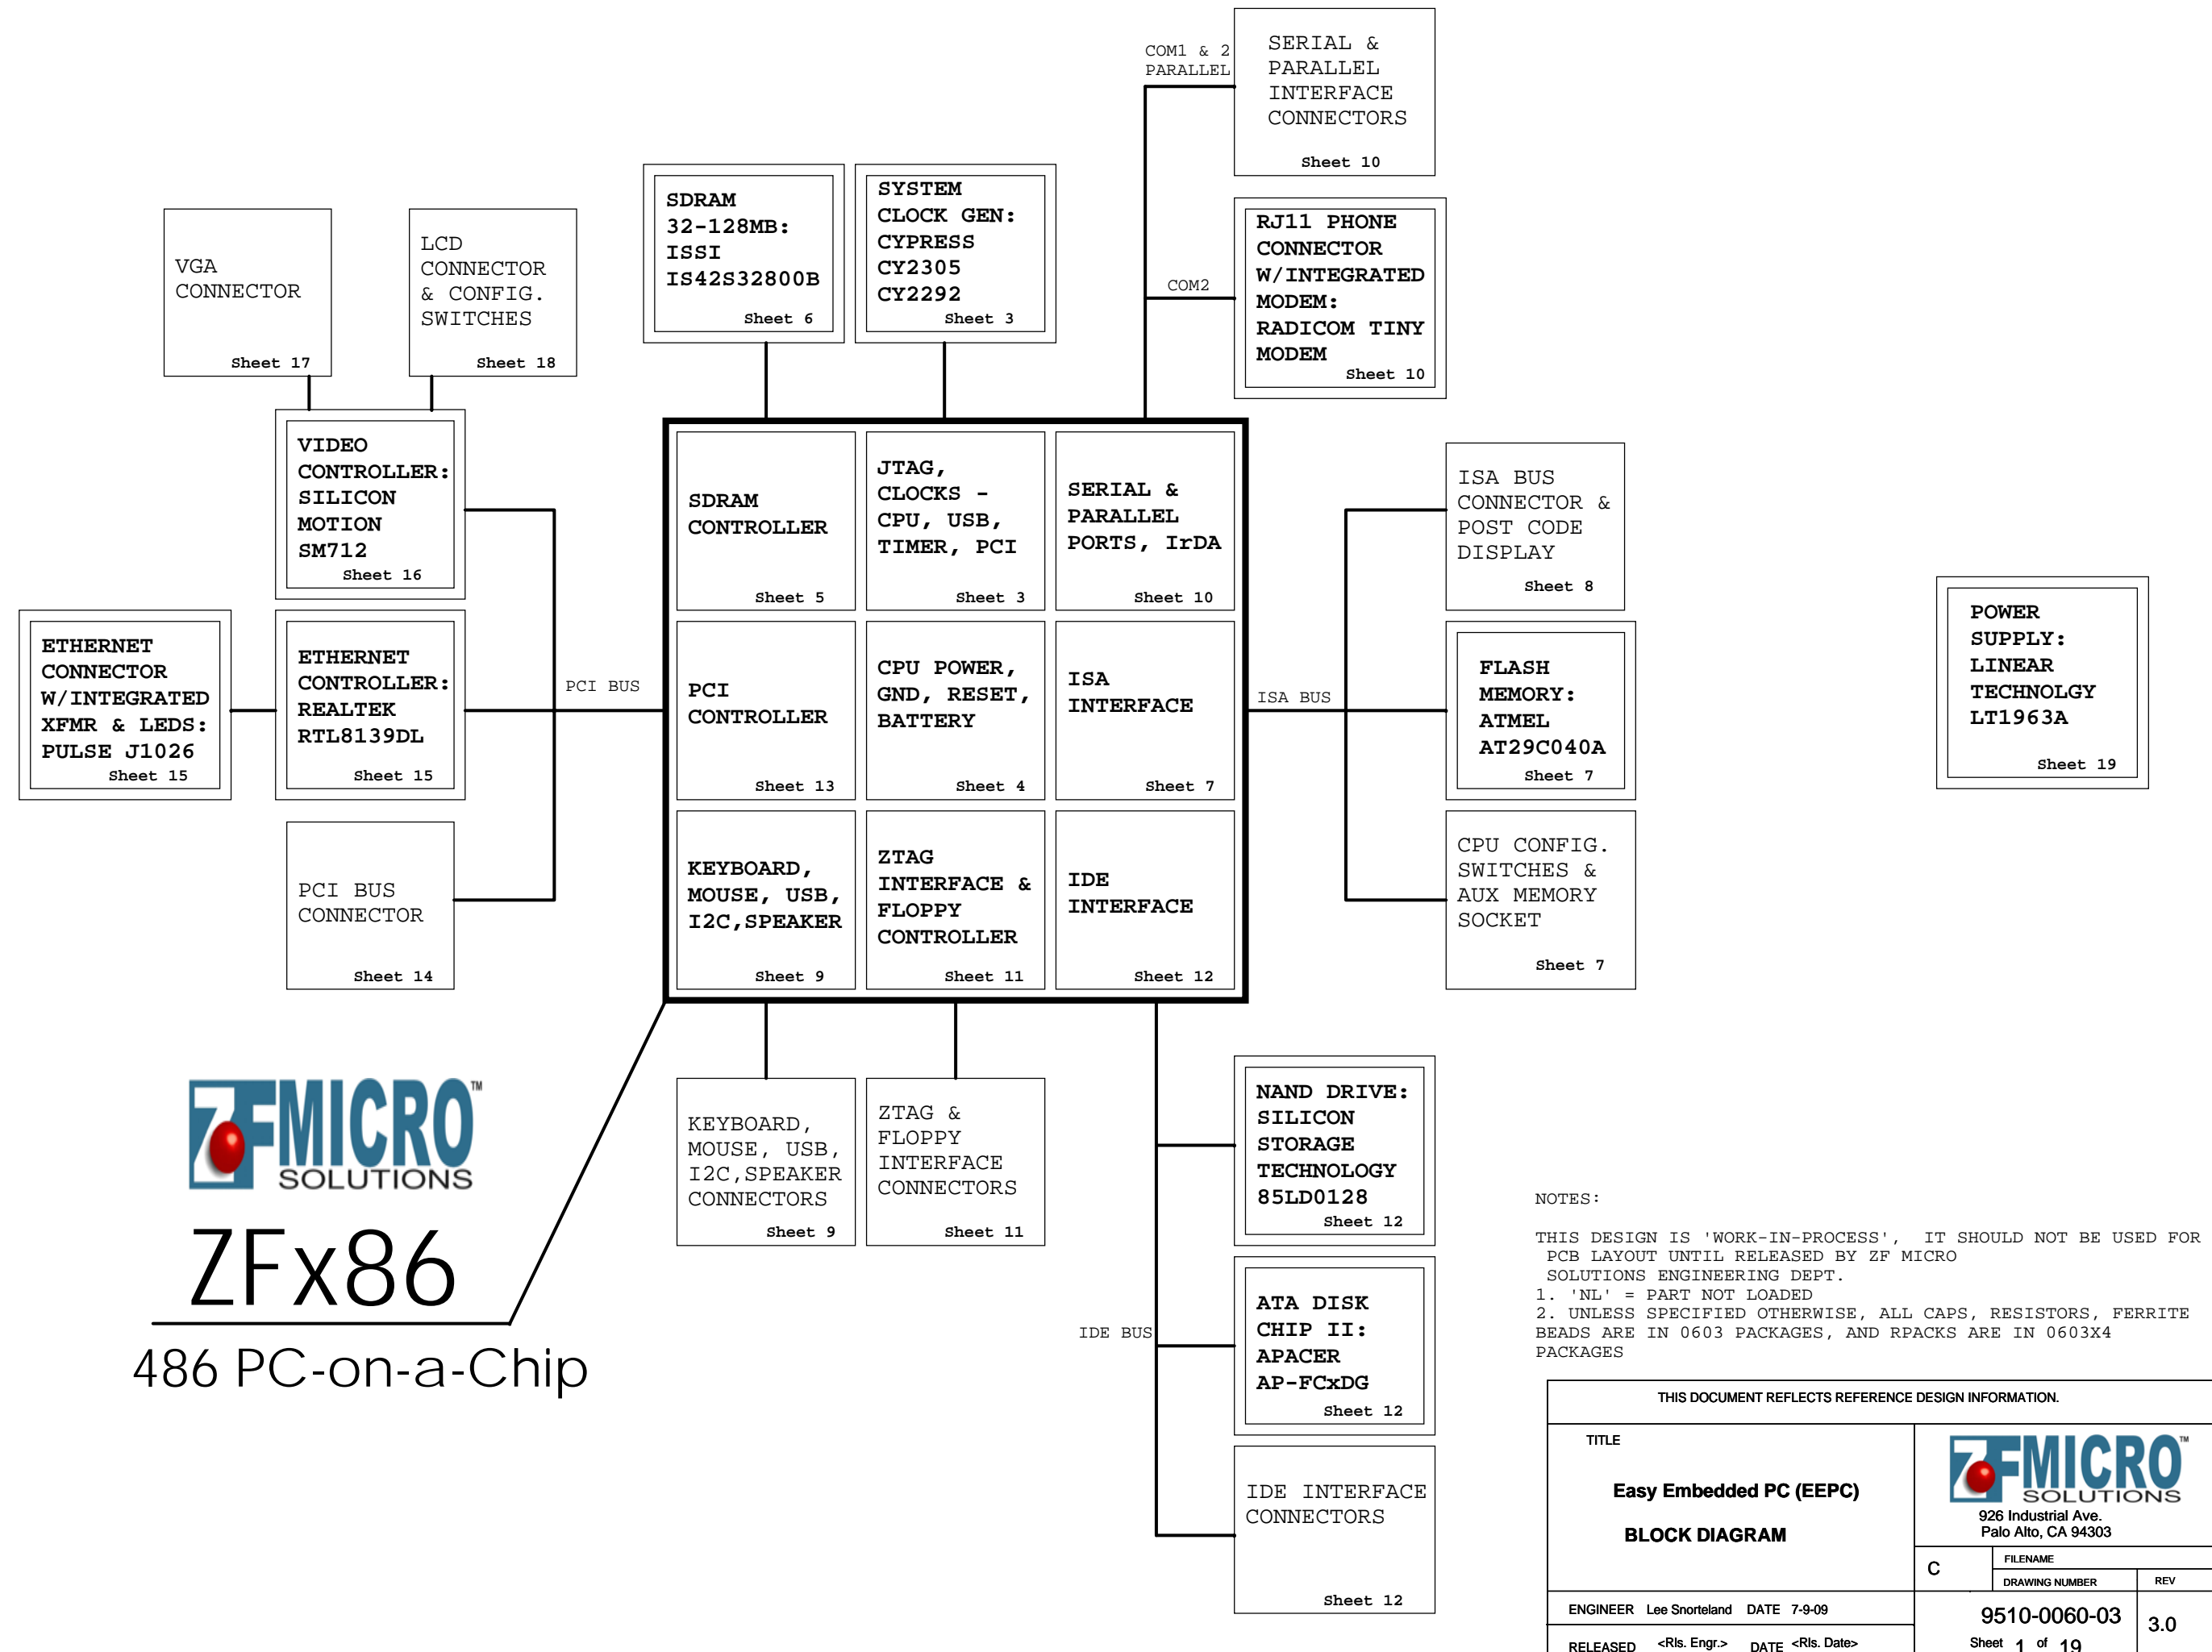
COM1 & 2
PARALLEL

SERIAL & PARALLEL INTERFACE CONNECTORS
Sheet 10

SDRAM 32-128MB: ISSI IS42S32800B
Sheet 6

SYSTEM CLOCK GEN: CYPRESS CY2305 CY2292
Sheet 3

COM2

RJ11 PHONE CONNECTOR W/INTEGRATED MODEM: RADICOM TINY MODEM
Sheet 10

VGA CONNECTOR
Sheet 17

LCD CONNECTOR & CONFIG. SWITCHES
Sheet 18

VIDEO CONTROLLER: SILICON MOTION SM712
Sheet 16

SDRAM CONTROLLER
Sheet 5

JTAG, CLOCKS - CPU, USB, TIMER, PCI
Sheet 3

SERIAL & PARALLEL PORTS, IrDA
Sheet 10

ISA BUS CONNECTOR & POST CODE DISPLAY
Sheet 8

POWER SUPPLY: LINEAR TECHNOLGY LT1963A
Sheet 19

ETHERNET CONNECTOR W/INTEGRATED XFMR & LEDS: PULSE J1026
Sheet 15

ETHERNET CONTROLLER: REALTEK RTL8139DL
Sheet 15

PCI BUS

PCI CONTROLLER
Sheet 13

CPU POWER, GND, RESET, BATTERY
Sheet 4

ISA INTERFACE
Sheet 7

ISA BUS

FLASH MEMORY: ATMEL AT29C040A
Sheet 7

PCI BUS CONNECTOR
Sheet 14

KEYBOARD, MOUSE, USB, I2C,SPEAKER
Sheet 9

ZTAG INTERFACE & FLOPPY CONTROLLER
Sheet 11

IDE INTERFACE
Sheet 12

CPU CONFIG. SWITCHES & AUX MEMORY SOCKET
Sheet 7

ZFMICRO™ SOLUTIONS
ZFx86
486 PC-on-a-Chip

KEYBOARD, MOUSE, USB, I2C,SPEAKER CONNECTORS
Sheet 9

ZTAG & FLOPPY INTERFACE CONNECTORS
Sheet 11

NAND DRIVE: SILICON STORAGE TECHNOLOGY 85LD0128
Sheet 12

NOTES:

THIS DESIGN IS 'WORK-IN-PROCESS', IT SHOULD NOT BE USED FOR PCB LAYOUT UNTIL RELEASED BY ZF MICRO SOLUTIONS ENGINEERING DEPT.
1. 'NL' = PART NOT LOADED
2. UNLESS SPECIFIED OTHERWISE, ALL CAPS, RESISTORS, FERRITE BEADS ARE IN 0603 PACKAGES, AND RPACKS ARE IN 0603X4 PACKAGES

IDE BUS

ATA DISK CHIP II: APACER AP-FCxDG
Sheet 12

IDE INTERFACE CONNECTORS
Sheet 12

THIS DOCUMENT REFLECTS REFERENCE DESIGN INFORMATION.
TITLE
Easy Embedded PC (EEPC)
BLOCK DIAGRAM
ZFMICRO™ SOLUTIONS
926 Industrial Ave.
Palo Alto, CA 94303
C
FILENAME
DRAWING NUMBER
REV
ENGINEER Lee Snorteland DATE 7-9-09
9510-0060-03
3.0
RELEASED <Rls. Engr.> DATE <Rls. Date>
Sheet 1 of 19